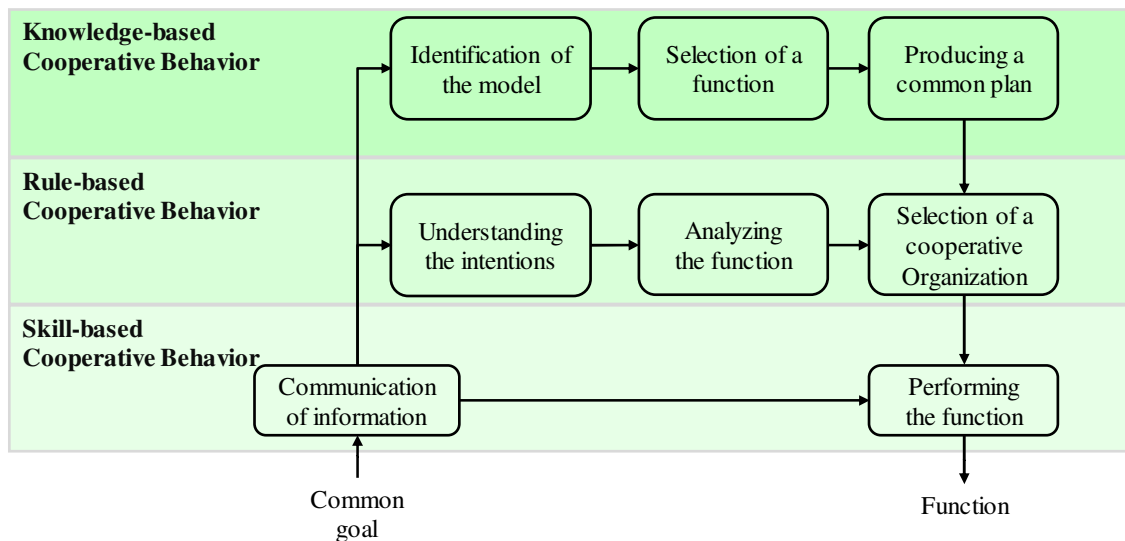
Knowledge-based Cooperative Behavior

Identification of the model

Selection of a function

Producing a common plan

Rule-based Cooperative Behavior

Understanding the intentions

Analyzing the function

Selection of a cooperative Organization

Skill-based Cooperative Behavior

Communication of information

Performing the function

Common goal

Function